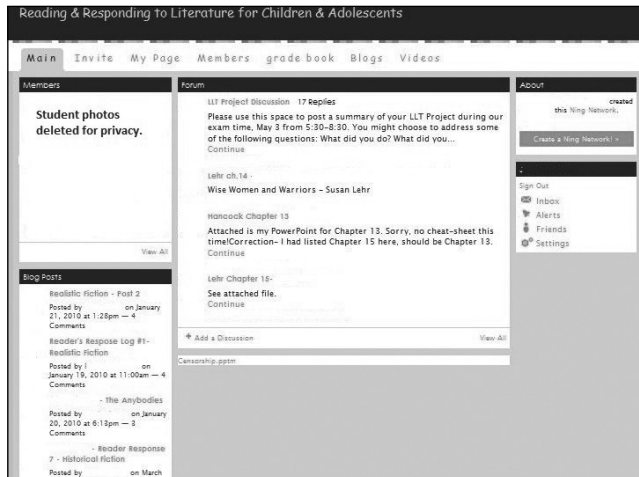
Reading & Responding to Literature for Children & Adolescents

Main Invite My Page Members grade book Blogs Videos

Members

Student photos deleted for privacy.

View All

Blog Posts

Realistic Fiction - Post 2

Posted by on January 21, 2010 at 1:28pm — 4 Comments

Reader's Respose Log #1- Realistic Fiction

Posted by on January 19, 2010 at 11:00am — 4 Comments

- The Anybodies

Posted by on January 20, 2010 at 6:13pm — 8 Comments

- Reader Response 7 - Historical Fiction

Posted by on March

Forum

LLT Project Discussion 17 Replies

Please use this space to post a summary of your LLT Project during our exam time, May 3 from 5:30-8:30. You might choose to address some of the following questions: What did you do? What did you...

Continue

Lehr ch.14 -

Wise Women and Warriors - Susan Lehr

Hancock Chapter 13

Attached is my PowerPoint for Chapter 13. Sorry, no cheat-sheet this time!Correction- I had listed Chapter 15 here, should be Chapter 13.

Continue

Lehr Chapter 15-

See attached file.

Continue

+ Add a Discussion

View All

Censorship.pptx

About

created this Ning Network.

Create a Ning Network! »

Sign Out

Inbox

Alerts

Friends

Settings